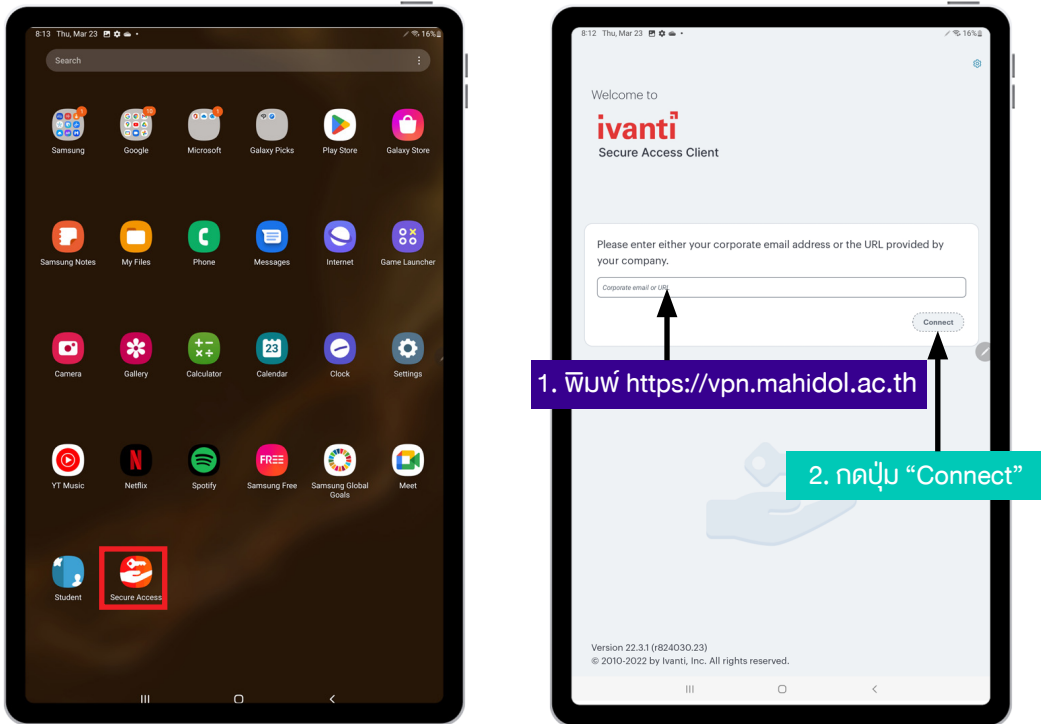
8:13 Thu, Mar 23 16%

Search

Samsung
Google
Microsoft
Galaxy Picks
Play Store
Galaxy Store

Samsung Notes
My Files
Phone
Messages
Internet
Game Launcher

Camera
Gallery
Calculator
Calendar
Clock
Settings

YT Music
Netflix
Spotify
Samsung Free
Samsung Global Goals
Meet

Student
Secure Access

8:12 Thu, Mar 23 16%

Welcome to
ivanti
Secure Access Client

Please enter either your corporate email address or the URL provided by your company.

Corporate email or URL

Connect

1. พิมพ์ https://vpn.mahidol.ac.th

2. กดปุ่ม “Connect”

Version 22.3.1 (r824030.23)
© 2010-2022 by Ivanti, Inc. All rights reserved.